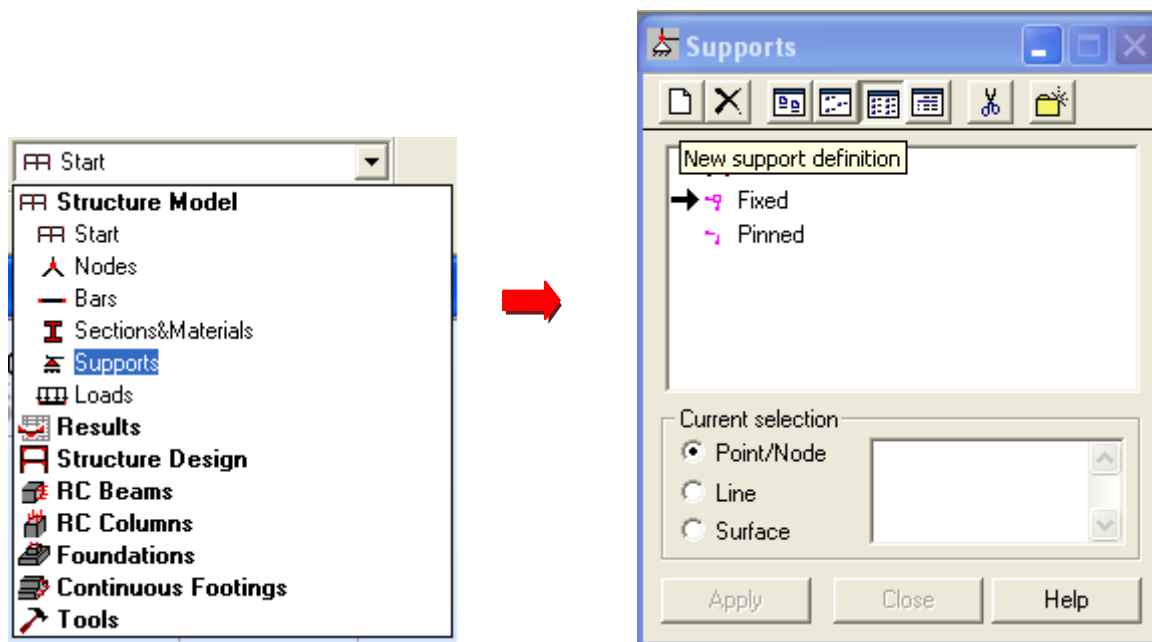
Start

Structure Model
Start
Nodes
Bars
Sections&Materials
Supports
Loads
Results
Structure Design
RC Beams
RC Columns
Foundations
Continuous Footings
Tools

Supports

New support definition

Fixed
Pinned

Current selection
Point/Node
Line
Surface

Apply
Close
Help